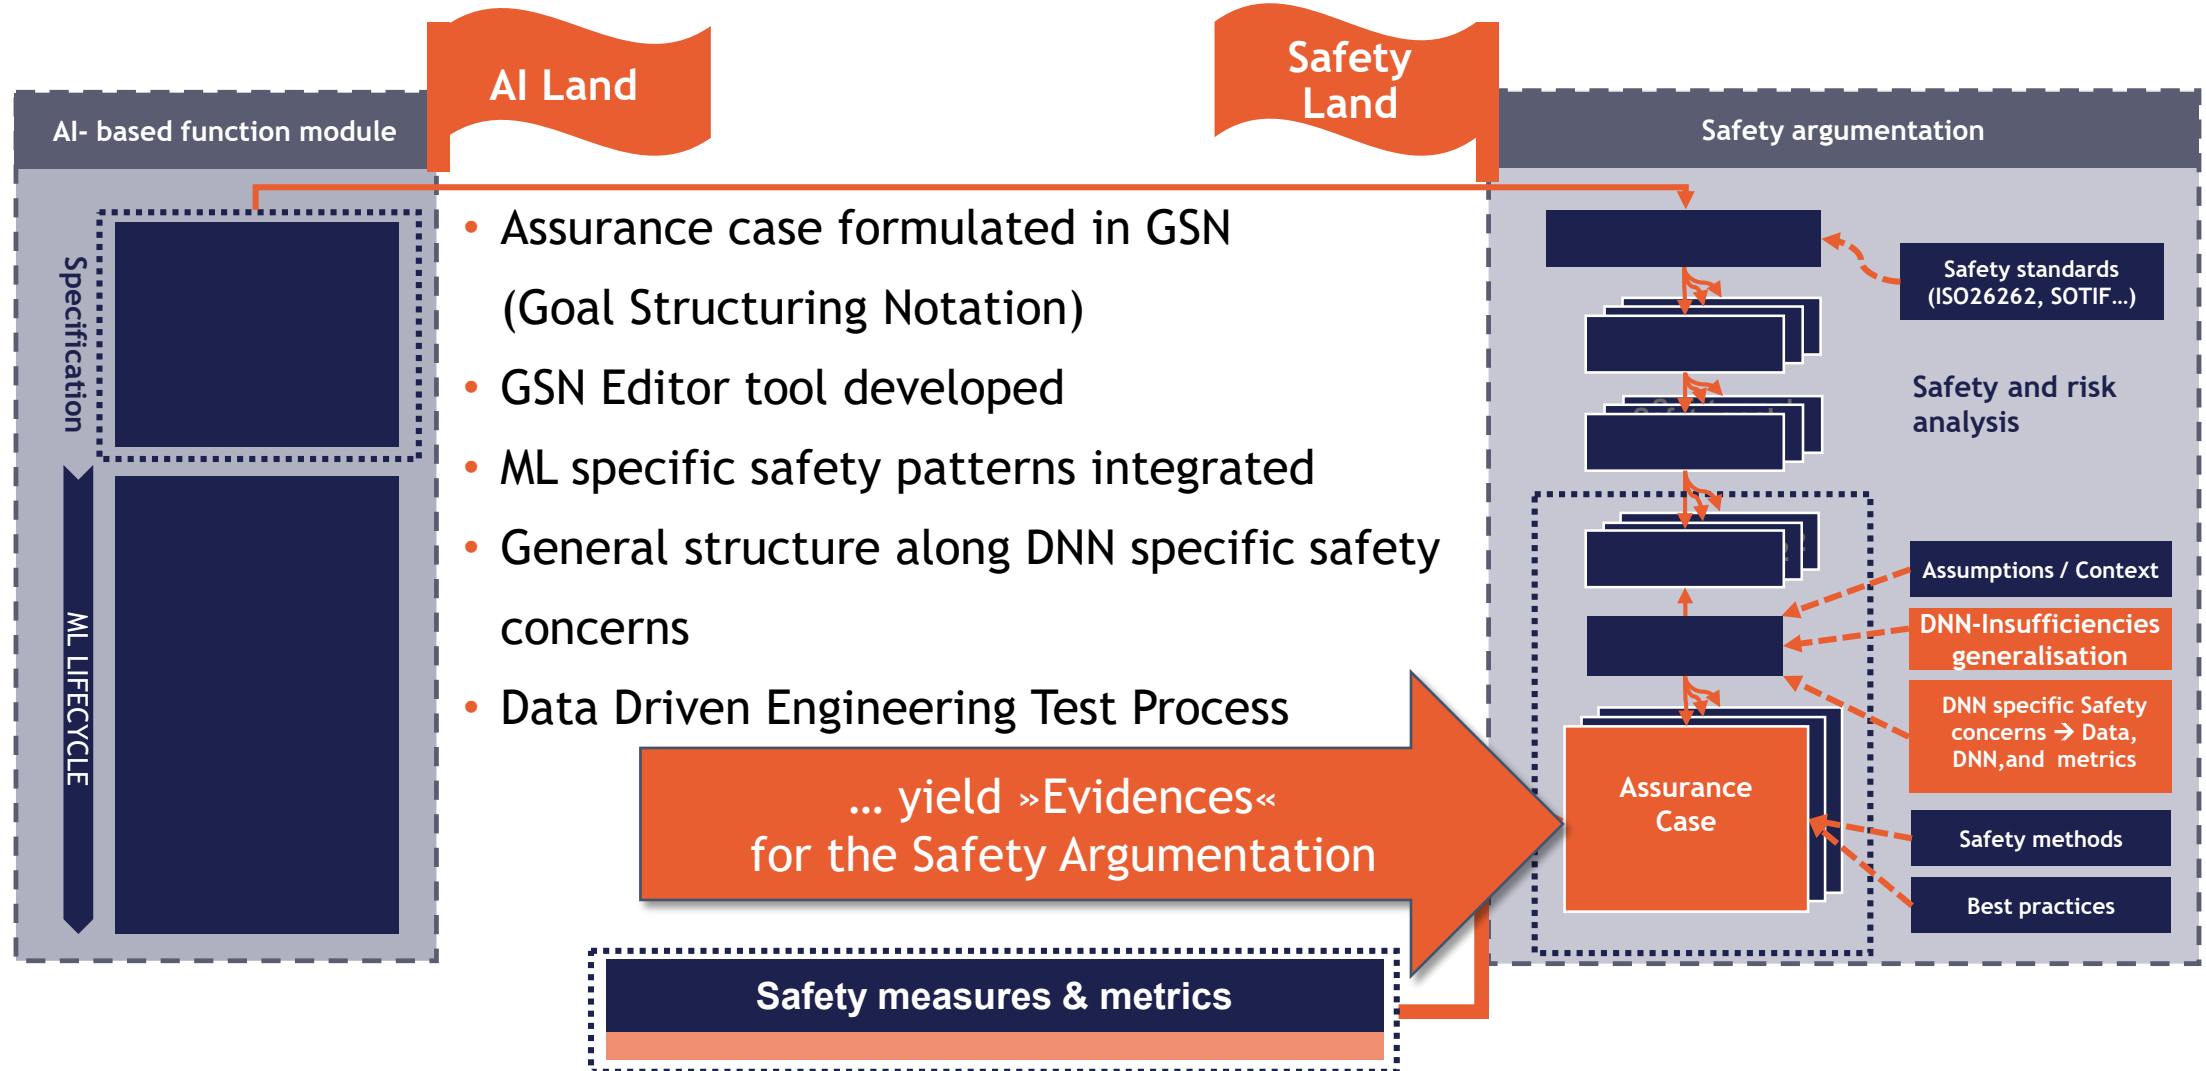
AI Land

Safety Land

AI- based function module

Specification

ML LIFECYCLE

Safety argumentation

• Assurance case formulated in GSN (Goal Structuring Notation)
• GSN Editor tool developed
• ML specific safety patterns integrated
• General structure along DNN specific safety concerns
• Data Driven Engineering Test Process

... yield »Evidences« for the Safety Argumentation

Safety measures & metrics

Safety standards (ISO26262, SOTIF...)

Safety and risk analysis

Assumptions / Context

DNN-Insufficiencies generalisation

DNN specific Safety concerns → Data, DNN,and metrics

Assurance Case

Safety methods

Best practices